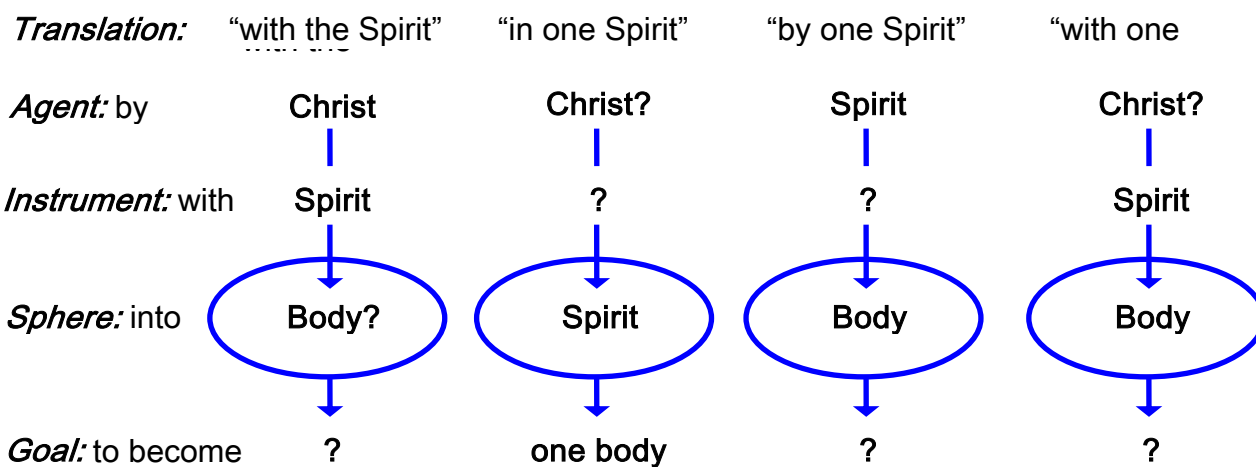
| *Translation:* | "with the Spirit" | "in one Spirit" | "by one Spirit" | "with one |
|---|---|---|---|---|
| *Agent:* by | Christ | Christ? | Spirit | Christ? |
| *Instrument:* with | Spirit | ? | ? | Spirit |
| *Sphere:* into | Body? | Spirit | Body | Body |
| *Goal:* to become | ? | one body | ? | ? |